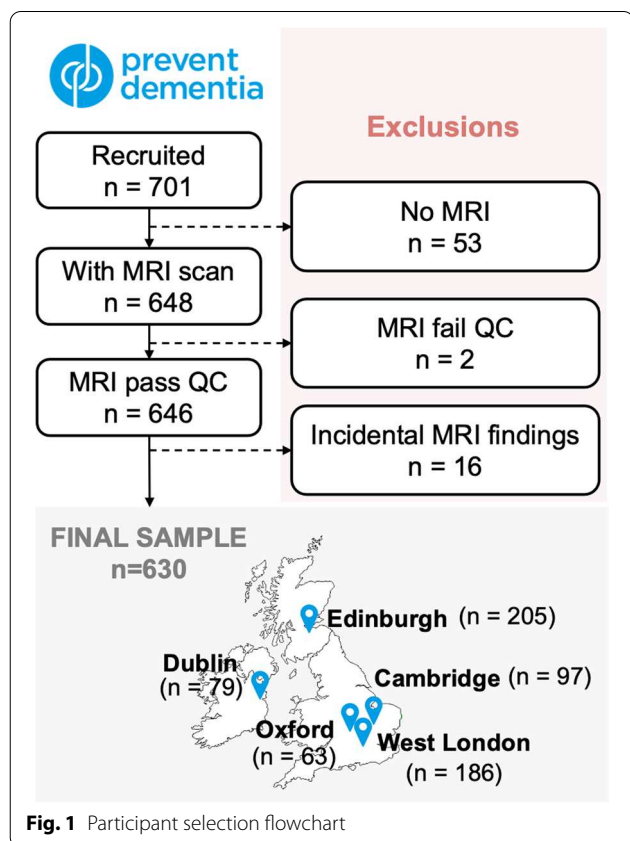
prevent dementia

Exclusions

Recruited
n = 701

No MRI
n = 53

With MRI scan
n = 648

MRI fail QC
n = 2

MRI pass QC
n = 646

Incidental MRI findings
n = 16

FINAL SAMPLE
n=630

Edinburgh (n = 205)

Dublin
(n = 79)

Cambridge (n = 97)

Oxford
(n = 63)

West London
(n = 186)

Fig. 1 Participant selection flowchart